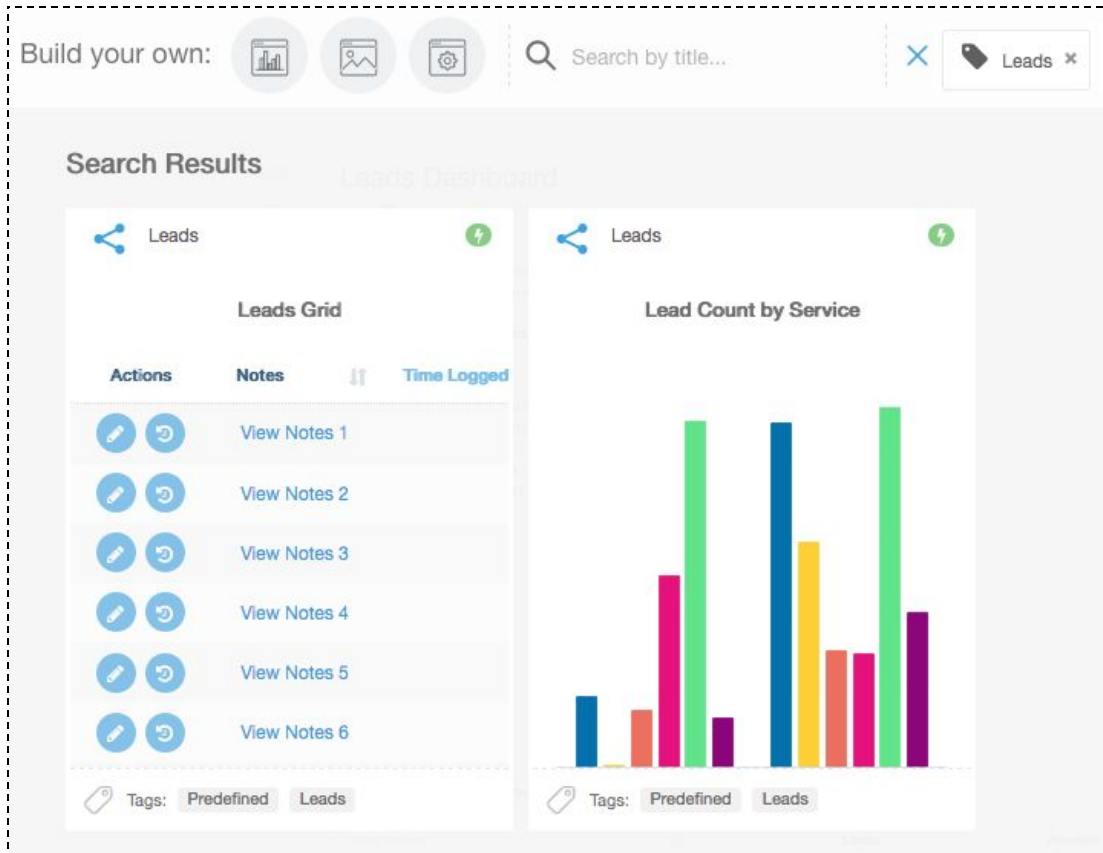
Build your own:

Search by title...

Leads ×

Search Results

Leads Dashboard

Leads

Leads Grid

| Actions | Notes | Time Logged |
|---|---|---|
| | View Notes 1 | |
| | View Notes 2 | |
| | View Notes 3 | |
| | View Notes 4 | |
| | View Notes 5 | |
| | View Notes 6 | |

Tags: Predefined Leads

Leads

Lead Count by Service

Tags: Predefined Leads